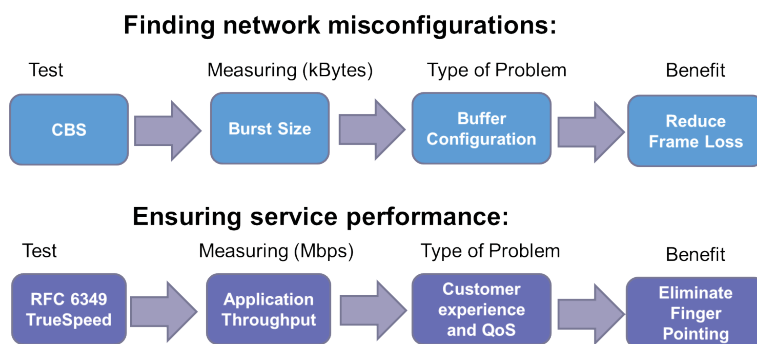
Finding network misconfigurations:

Test

Measuring (kBytes)

Type of Problem

Benefit

CBS

Burst Size

Buffer Configuration

Reduce Frame Loss

Ensuring service performance:

Test

Measuring (Mbps)

Type of Problem

Benefit

RFC 6349 TrueSpeed

Application Throughput

Customer experience and QoS

Eliminate Finger Pointing